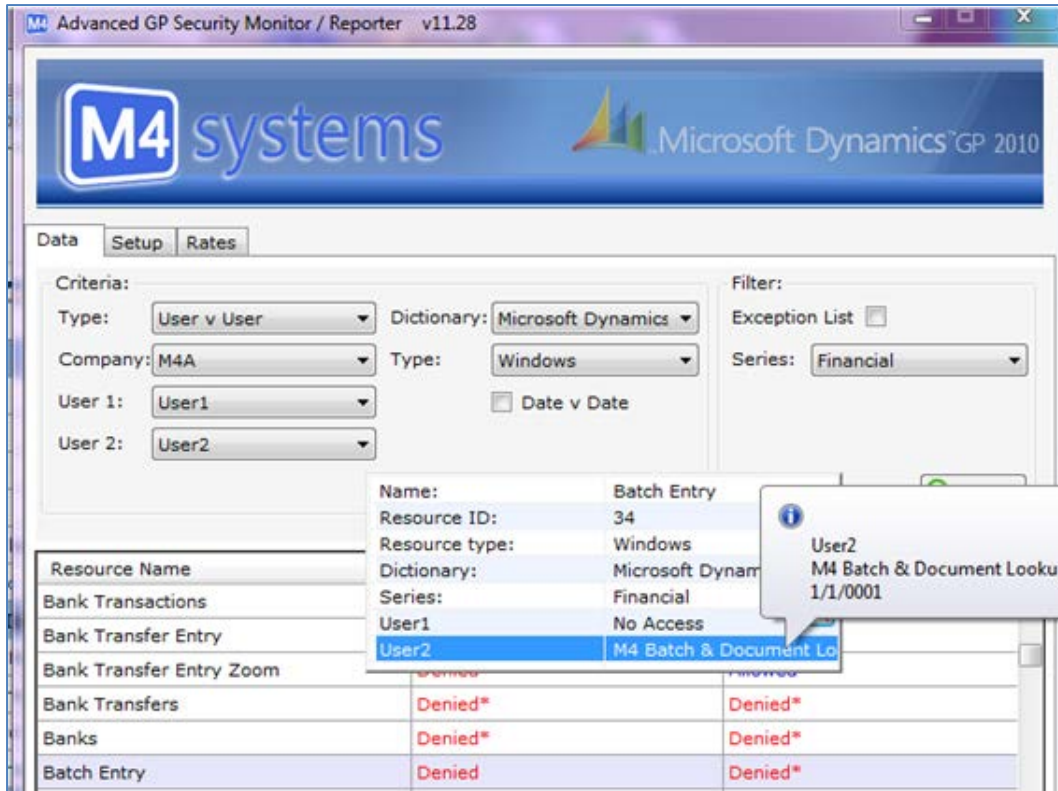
M4 Advanced GP Security Monitor / Reporter v11.28

M4 systems

Microsoft Dynamics GP 2010

Data | Setup | Rates

Criteria:

Type: User v User

Company: M4A

User 1: User1

User 2: User2

Dictionary: Microsoft Dynamics

Type: Windows

Date v Date

Filter:

Exception List

Series: Financial

| | |
|---|---|
| Name: | Batch Entry |
| Resource ID: | 34 |
| Resource type: | Windows |
| Dictionary: | Microsoft Dynam |
| Series: | Financial |
| User1 | No Access |
| User2 | M4 Batch & Document Lo |

User2
M4 Batch & Document Looku
1/1/0001

| Resource Name | | |
|---|---|---|
| Bank Transactions | | |
| Bank Transfer Entry | | |
| Bank Transfer Entry Zoom | Denied* | Allowed* |
| Bank Transfers | Denied* | Denied* |
| Banks | Denied* | Denied* |
| Batch Entry | Denied | Denied* |